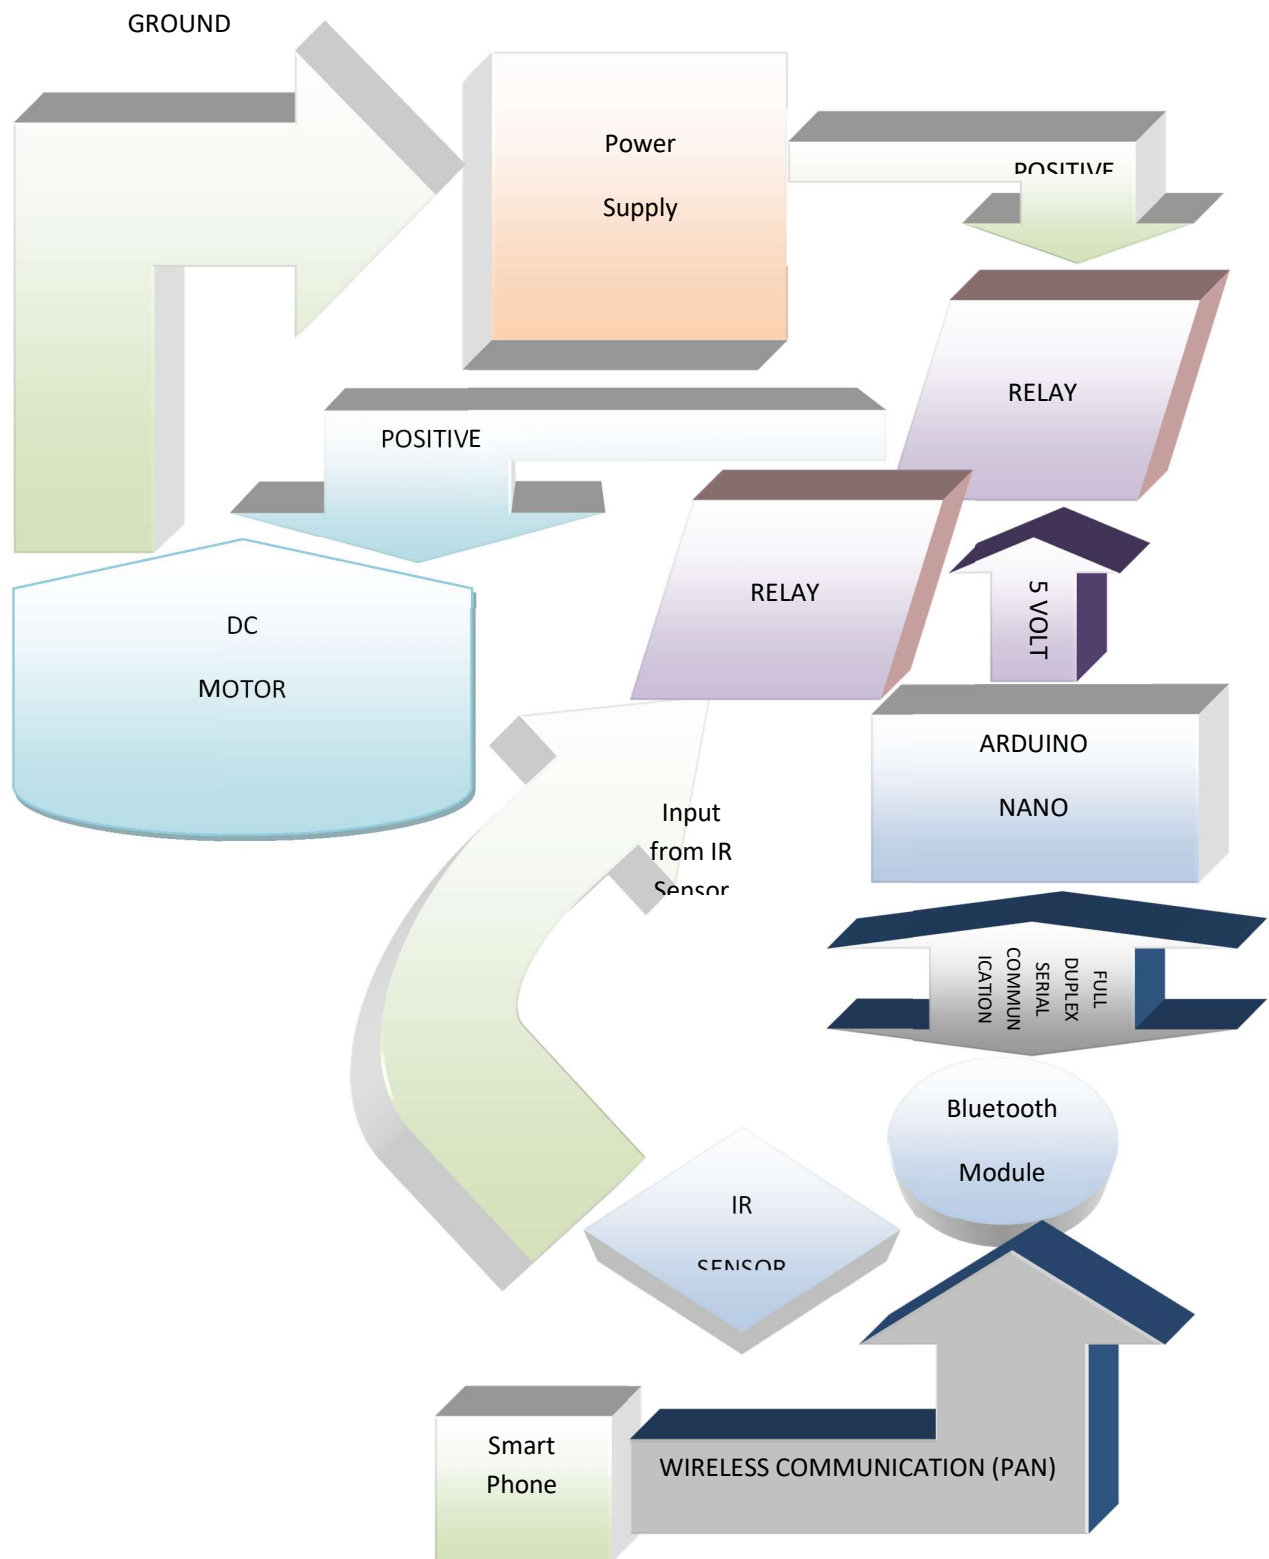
GROUND

Power

Supply

POSITIVE

RELAY

POSITIVE

RELAY

DC

MOTOR

5 VOLT

ARDUINO

NANO

Input from IR Sensor

FULL DUPLEX SERIAL COMMUNICATION

Bluetooth

Module

IR

SENSOR

Smart Phone

WIRELESS COMMUNICATION (PAN)